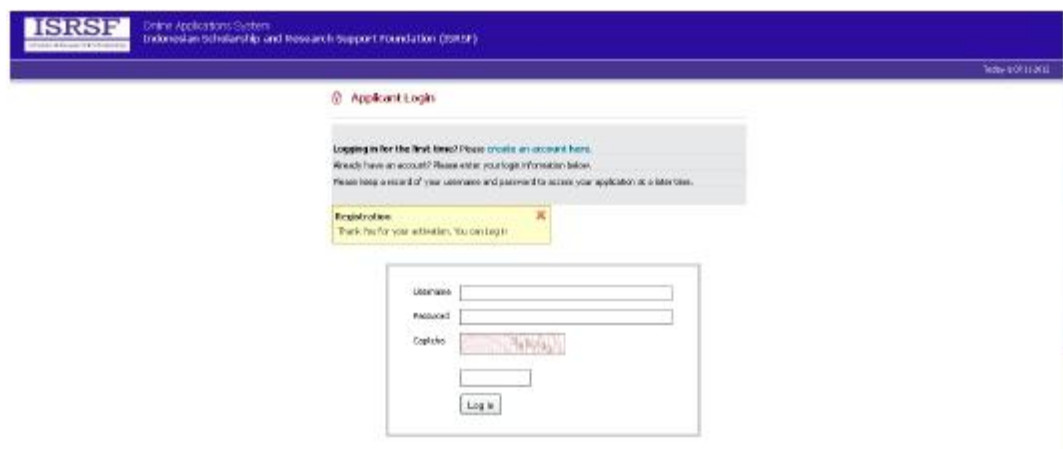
ISRSF

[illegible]

Online Applications System
Indonesian Scholarship and Research Support Foundation (ISRSF)

Today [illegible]

Applicant Login

Logging in for the first time? Please create an account here.
Already have an account? Please enter your login information below.
Please keep a record of your username and password to access your application at a later time.

Registration
Thank You for your activation. You can log in

Username
Password
Captcha
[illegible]

Log in